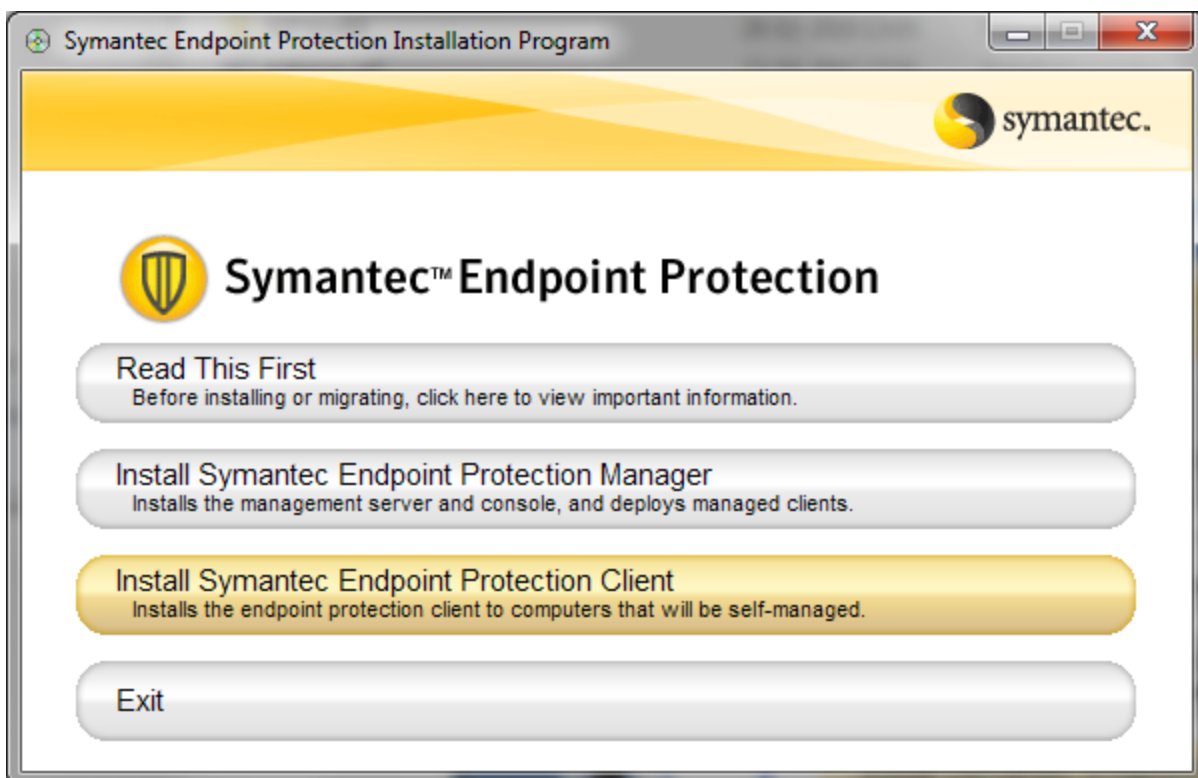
Symantec Endpoint Protection Installation Program

symantec.

Symantec™ Endpoint Protection

Read This First
Before installing or migrating, click here to view important information.

Install Symantec Endpoint Protection Manager
Installs the management server and console, and deploys managed clients.

Install Symantec Endpoint Protection Client
Installs the endpoint protection client to computers that will be self-managed.

Exit